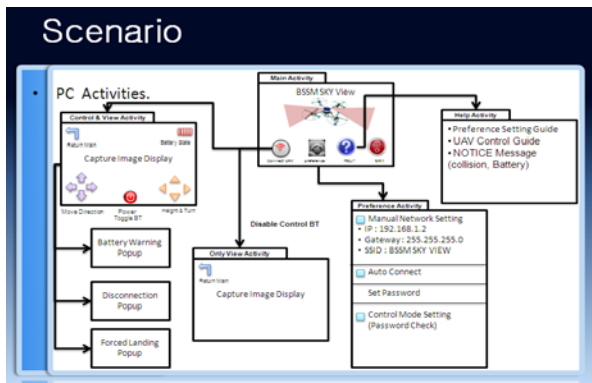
Scenario

• PC Activities.

Main Activity
BSSM SKY View
connect sky
preference
Help
Exit

Help Activity
• Preference Setting Guide
• UAV Control Guide
• NOTICE Message (collision, Battery)

Control & View Activity
Return Main
Battery State
Capture Image Display
Move Direction
Power Toggle BT
Height & Turn

Battery Warning Popup

Disconnection Popup

Forced Landing Popup

Disable Control BT

Only View Activity
Return Main
Capture Image Display

Preference Activity
Manual Network Setting
• IP : 192.168.1.2
• Gateway : 255.255.255.0
• SSID : BSSM SKY VIEW
Auto Connect
Set Password
Control Mode Setting (Password Check)